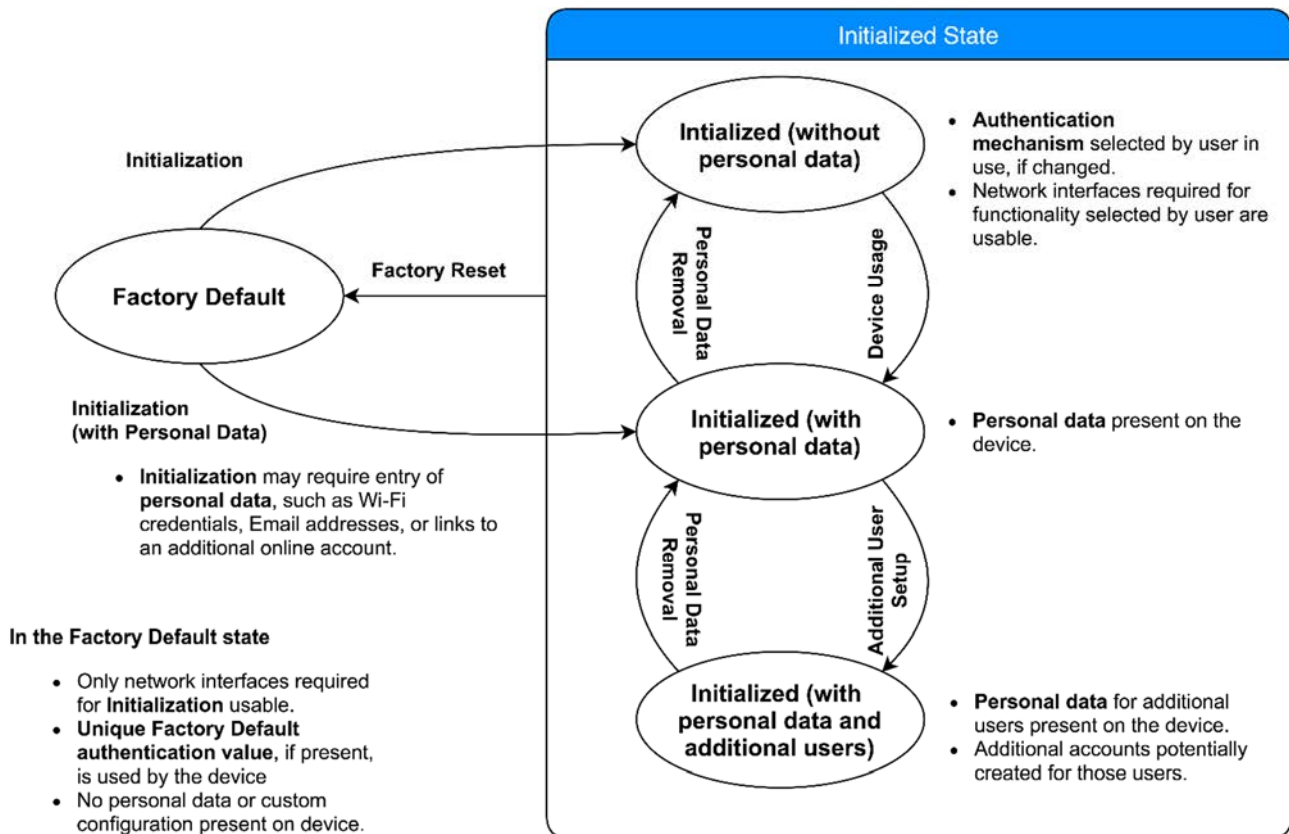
Initialized State

Initialization

Intialized (without personal data)

• Authentication mechanism selected by user in use, if changed.
• Network interfaces required for functionality selected by user are usable.

Personal Data Removal

Device Usage

Factory Reset

Factory Default

Initialization (with Personal Data)

Initialized (with personal data)

• Personal data present on the device.

• Initialization may require entry of personal data, such as Wi-Fi credentials, Email addresses, or links to an additional online account.

Personal Data Removal

Additional User Setup

In the Factory Default state

• Only network interfaces required for Initialization usable.
• Unique Factory Default authentication value, if present, is used by the device
• No personal data or custom configuration present on device.

Initialized (with personal data and additional users)

• Personal data for additional users present on the device.
• Additional accounts potentially created for those users.